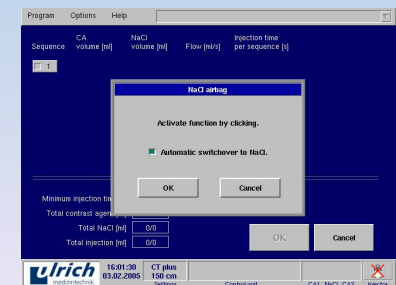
Program Options Help

Sequence CA volume [ml] NaCl volume [ml] Flow [ml/s] Injection time per sequence [s]

1

NaCl airbag

Activate function by clicking.

Automatic switchover to NaCl.

OK Cancel

Minimum injection tim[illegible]

Total contrast agen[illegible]

Total NaCl [ml] 0/0

Total injection [ml] 0/0

OK Cancel

ulrich medizintechnik 16:01:30 03.02.2005 CT plus 150 cm Settings Control unit CA1 NaCl CA2 Injector